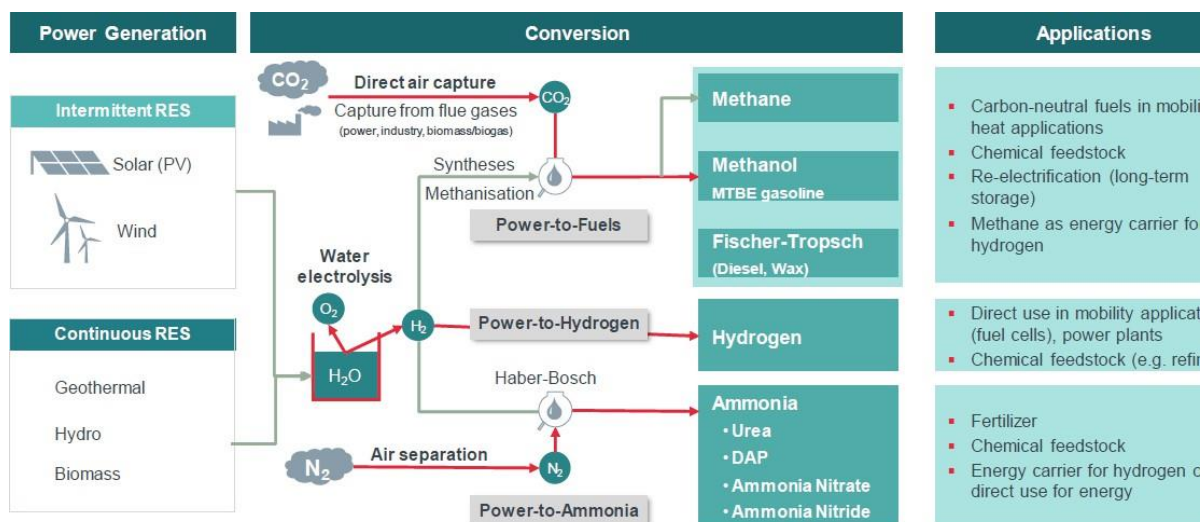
Power Generation

Intermittent RES

Solar (PV)

Wind

Continuous RES

Geothermal

Hydro

Biomass

Conversion

$CO_2$

Direct air capture

Capture from flue gases (power, industry, biomass/biogas)

$CO_2$

Syntheses

Methanisation

Power-to-Fuels

Water electrolysis

$O_2$

$H_2O$

$H_2$

Power-to-Hydrogen

Haber-Bosch

$N_2$

Air separation

$N_2$

Power-to-Ammonia

Methane

Methanol

MTBE gasoline

Fischer-Tropsch

(Diesel, Wax)

Hydrogen

Ammonia

• Urea

• DAP

• Ammonia Nitrate

• Ammonia Nitride

Applications

▪ Carbon-neutral fuels in mobili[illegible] heat applications

▪ Chemical feedstock

▪ Re-electrification (long-term storage)

▪ Methane as energy carrier fo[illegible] hydrogen

▪ Direct use in mobility applicat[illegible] (fuel cells), power plants

▪ Chemical feedstock (e.g. refi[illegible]

▪ Fertilizer

▪ Chemical feedstock

▪ Energy carrier for hydrogen o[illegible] direct use for energy